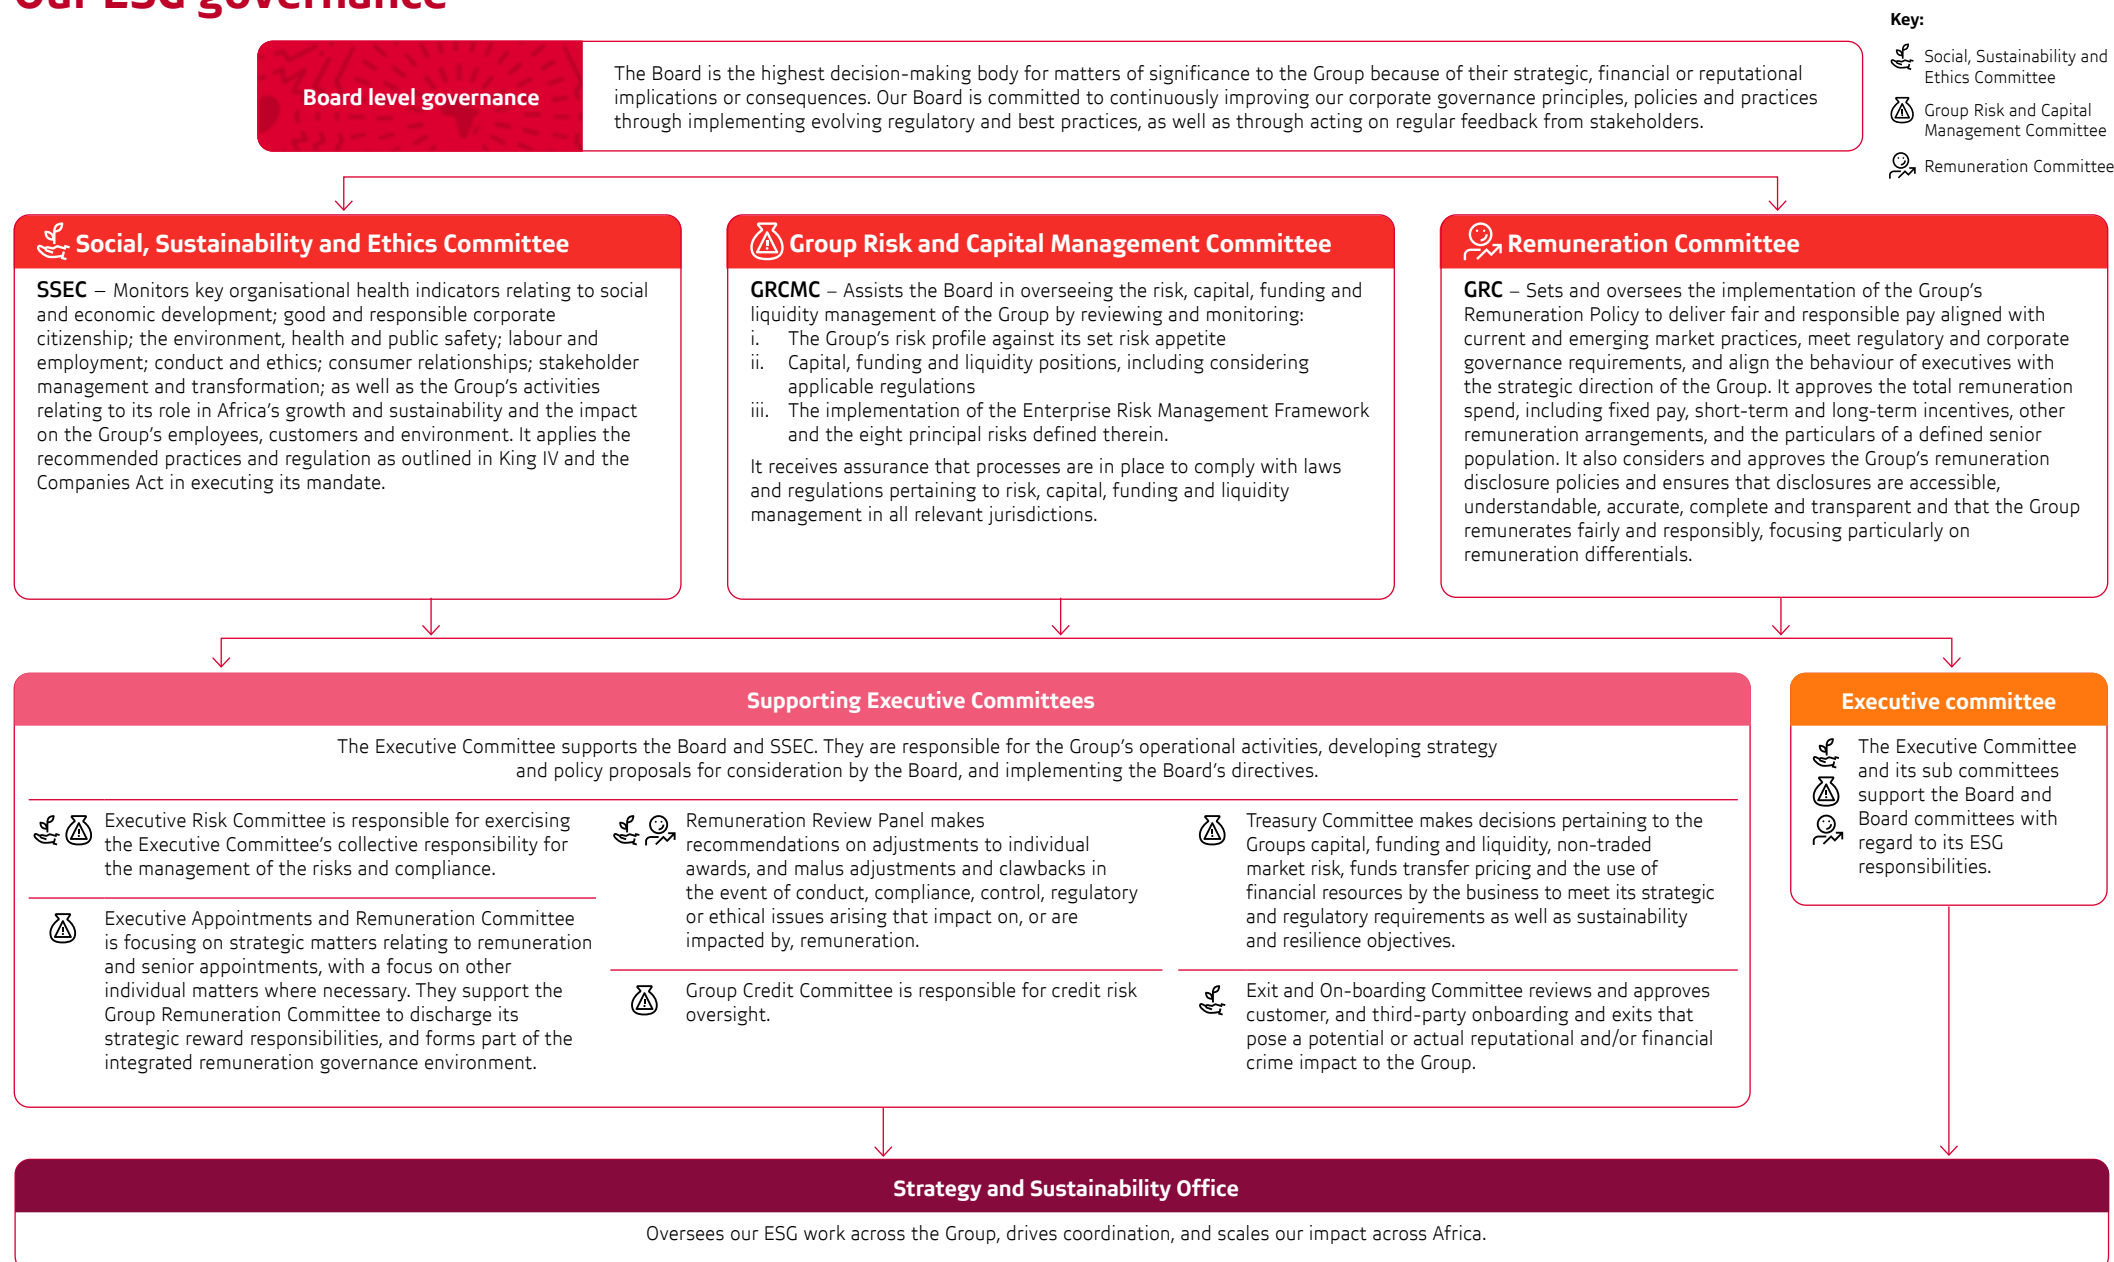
Our ESG governance

Key:
Social, Sustainability and Ethics Committee
Group Risk and Capital Management Committee
Remuneration Committee

Board level governance

The Board is the highest decision-making body for matters of significance to the Group because of their strategic, financial or reputational implications or consequences. Our Board is committed to continuously improving our corporate governance principles, policies and practices through implementing evolving regulatory and best practices, as well as through acting on regular feedback from stakeholders.

Social, Sustainability and Ethics Committee

SSEC – Monitors key organisational health indicators relating to social and economic development; good and responsible corporate citizenship; the environment, health and public safety; labour and employment; conduct and ethics; consumer relationships; stakeholder management and transformation; as well as the Group's activities relating to its role in Africa's growth and sustainability and the impact on the Group's employees, customers and environment. It applies the recommended practices and regulation as outlined in King IV and the Companies Act in executing its mandate.

Group Risk and Capital Management Committee

GRCMC – Assists the Board in overseeing the risk, capital, funding and liquidity management of the Group by reviewing and monitoring:
i. The Group's risk profile against its set risk appetite
ii. Capital, funding and liquidity positions, including considering applicable regulations
iii. The implementation of the Enterprise Risk Management Framework and the eight principal risks defined therein.

It receives assurance that processes are in place to comply with laws and regulations pertaining to risk, capital, funding and liquidity management in all relevant jurisdictions.

Remuneration Committee

GRC – Sets and oversees the implementation of the Group's Remuneration Policy to deliver fair and responsible pay aligned with current and emerging market practices, meet regulatory and corporate governance requirements, and align the behaviour of executives with the strategic direction of the Group. It approves the total remuneration spend, including fixed pay, short-term and long-term incentives, other remuneration arrangements, and the particulars of a defined senior population. It also considers and approves the Group's remuneration disclosure policies and ensures that disclosures are accessible, understandable, accurate, complete and transparent and that the Group remunerates fairly and responsibly, focusing particularly on remuneration differentials.

Supporting Executive Committees

The Executive Committee supports the Board and SSEC. They are responsible for the Group's operational activities, developing strategy and policy proposals for consideration by the Board, and implementing the Board's directives.

Executive Risk Committee is responsible for exercising the Executive Committee's collective responsibility for the management of the risks and compliance.

Executive Appointments and Remuneration Committee is focusing on strategic matters relating to remuneration and senior appointments, with a focus on other individual matters where necessary. They support the Group Remuneration Committee to discharge its strategic reward responsibilities, and forms part of the integrated remuneration governance environment.

Remuneration Review Panel makes recommendations on adjustments to individual awards, and malus adjustments and clawbacks in the event of conduct, compliance, control, regulatory or ethical issues arising that impact on, or are impacted by, remuneration.

Group Credit Committee is responsible for credit risk oversight.

Treasury Committee makes decisions pertaining to the Groups capital, funding and liquidity, non-traded market risk, funds transfer pricing and the use of financial resources by the business to meet its strategic and regulatory requirements as well as sustainability and resilience objectives.

Exit and On-boarding Committee reviews and approves customer, and third-party onboarding and exits that pose a potential or actual reputational and/or financial crime impact to the Group.

Executive committee

The Executive Committee and its sub committees support the Board and Board committees with regard to its ESG responsibilities.

Strategy and Sustainability Office

Oversees our ESG work across the Group, drives coordination, and scales our impact across Africa.